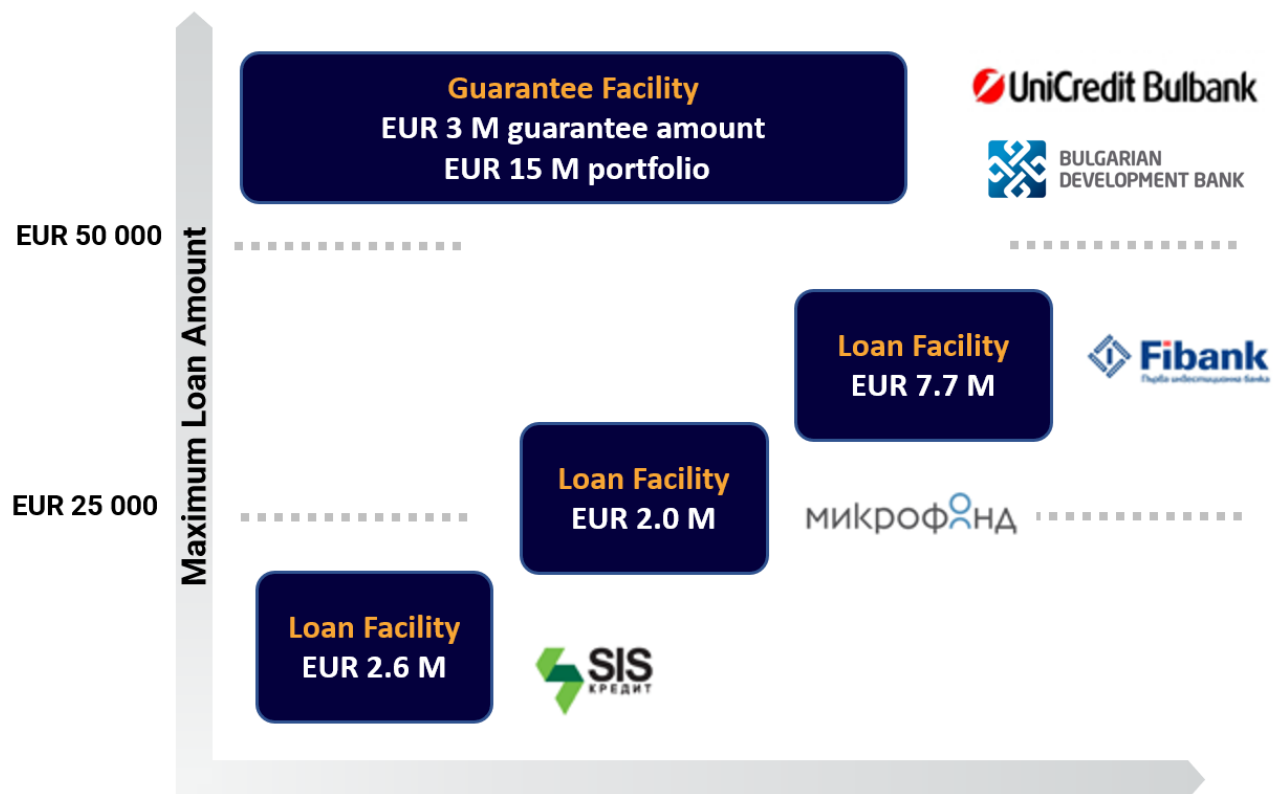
Maximum Loan Amount

EUR 50 000

EUR 25 000

Guarantee Facility
EUR 3 M guarantee amount
EUR 15 M portfolio

UniCredit Bulbank

BULGARIAN DEVELOPMENT BANK

Loan Facility
EUR 7.7 M

Fibank
Първа инвестиционна банка

Loan Facility
EUR 2.0 M

МИКРОФОНД

Loan Facility
EUR 2.6 M

SIS
КРЕДИТ